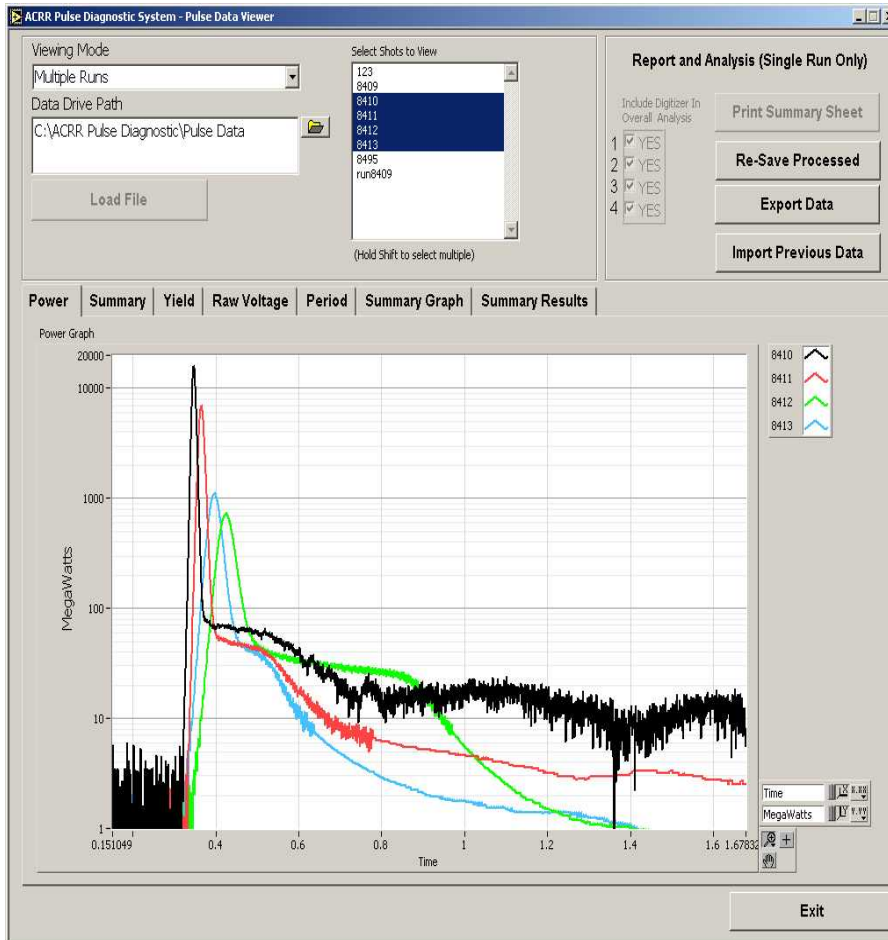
ACRR Pulse Diagnostic System - Pulse Data Viewer

Viewing Mode
Multiple Runs
Data Drive Path
C:\ACRR Pulse Diagnostic\Pulse Data
Load File

Select Shots to View
123
8409
8410
8411
8412
8413
8495
run8409
(Hold Shift to select multiple)

Report and Analysis (Single Run Only)
Include Digitizer In Overall Analysis
1 YES
2 YES
3 YES
4 YES
Print Summary Sheet
Re-Save Processed
Export Data
Import Previous Data

Power | Summary | Yield | Raw Voltage | Period | Summary Graph | Summary Results

Power Graph
20000
10000
1000
100
10
1
MegaWatts
0.151049
0.4
0.6
0.8
1
1.2
1.4
1.6
1.67832
Time

8410
8411
8412
8413

Time
MegaWatts

Exit